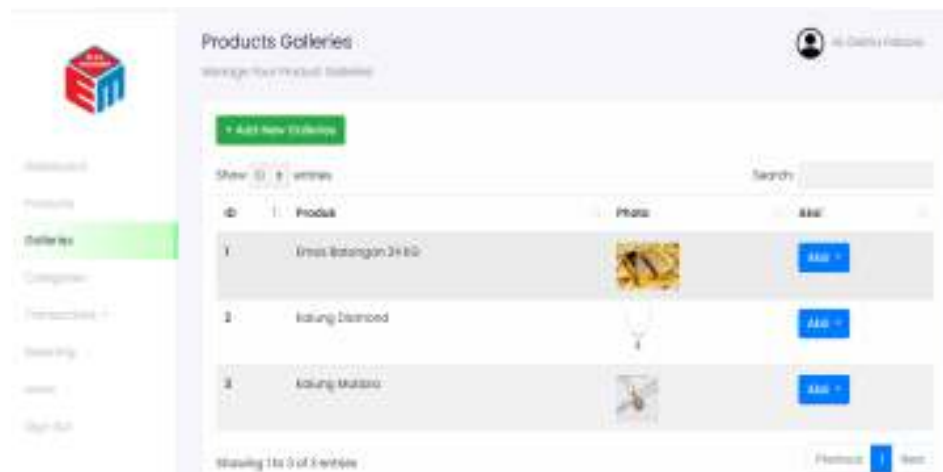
Products Galleries

Manage Your Product Galleries

Hi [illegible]

Dashboard

Products

Galleries

Categories

Transactions

Reporting

Users

Sign Out

+ Add New Galleries

Show 10 entries

Search:

| ID | Produk | Photo | Aksi |
|---|---|---|---|
| 1 | Emas Batangan 24 KG | | Aksi |
| 2 | Kalung Diamond | | Aksi |
| 3 | Kalung Mutiara | | Aksi |

Showing 1 to 3 of 3 entries

Previous 1 Next